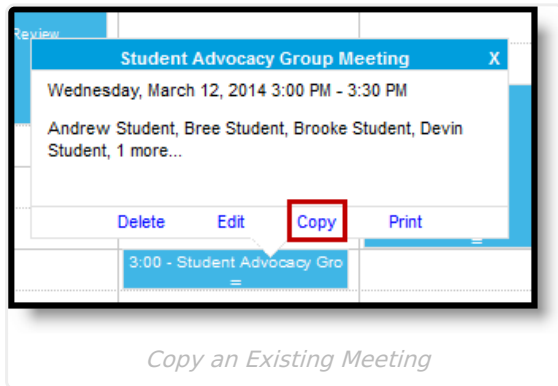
Review

Student Advocacy Group Meeting X

Wednesday, March 12, 2014 3:00 PM - 3:30 PM

Andrew Student, Bree Student, Brooke Student, Devin Student, 1 more...

Delete Edit Copy Print

3:00 - Student Advocacy Gro
=

=

Copy an Existing Meeting